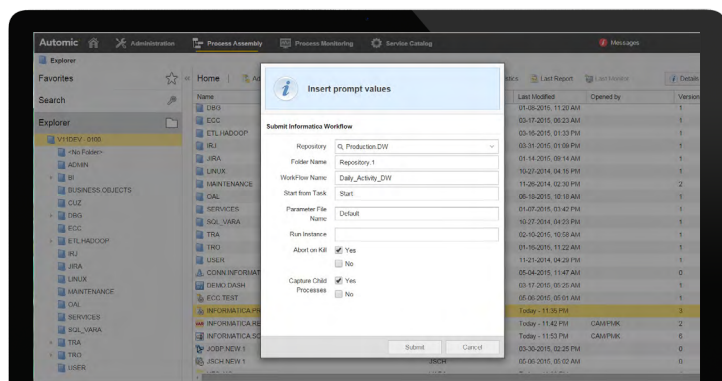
Automic Administration Process Assembly Process Monitoring Service Catalog Messages

Explorer

Favorites

Search

Explorer

V11DEV - 0100
<No Folder>
ADMIN
BI
BUSINESS OBJECTS
CUZ
DBG
ECC
ETL.HADOOP
IRJ
JIRA
LINUX
MAINTENANCE
OAL
SERVICES
SQL_VARA
TRA
TRO
USER

Home

Name
DBG
ECC
ETL.HADOOP
IRJ
JIRA
LINUX
MAINTENANCE
OAL
SERVICES
SQL_VARA
TRA
TRO
USER
CONN.INFORMAT
DEMO.DASH
ECC.TEST
INFORMATICA.P
INFORMATICA.RE
INFORMATICA.SC
JOBP.NEW.1
JSCH.NEW.1

Insert prompt values

Submit Informatica Workflow

Repository: Production.DW
Folder Name: Repository.1
WorkFlow Name: Daily_Activity_DW
Start from Task: Start
Parameter File Name: Default
Run Instance:
Abort on Kill: Yes No
Capture Child Processes: Yes No

Submit Cancel

Last Report Last Modified Opened by Version Details

| Last Modified | Opened by | Version |
|---|---|---|
| 01-08-2015, 11:20 AM | | 1 |
| 03-17-2015, 06:23 AM | | 1 |
| 03-16-2015, 01:33 PM | | 1 |
| 03-31-2015, 01:09 PM | | 1 |
| 01-14-2015, 09:14 AM | | 1 |
| 10-27-2014, 04:15 PM | | 1 |
| 11-26-2014, 02:30 PM | | 2 |
| 06-18-2015, 10:18 AM | | 1 |
| 01-07-2015, 03:42 PM | | 1 |
| 10-27-2014, 04:23 PM | | 1 |
| 02-10-2015, 10:58 AM | | 1 |
| 01-16-2015, 11:22 AM | | 1 |
| 11-21-2014, 04:29 PM | | 1 |
| 05-04-2015, 11:47 AM | | 0 |
| 03-17-2015, 05:26 AM | | 1 |
| 05-06-2015, 05:01 AM | | 1 |
| Today - 11:35 PM | | 3 |
| Today - 11:42 PM | CAM/PMK | 2 |
| Today - 11:53 PM | CAM/PMK | 6 |
| 03-30-2015, 02:25 PM | | 0 |
| 05-08-2015, 05:02 AM | | 0 |

JSCH